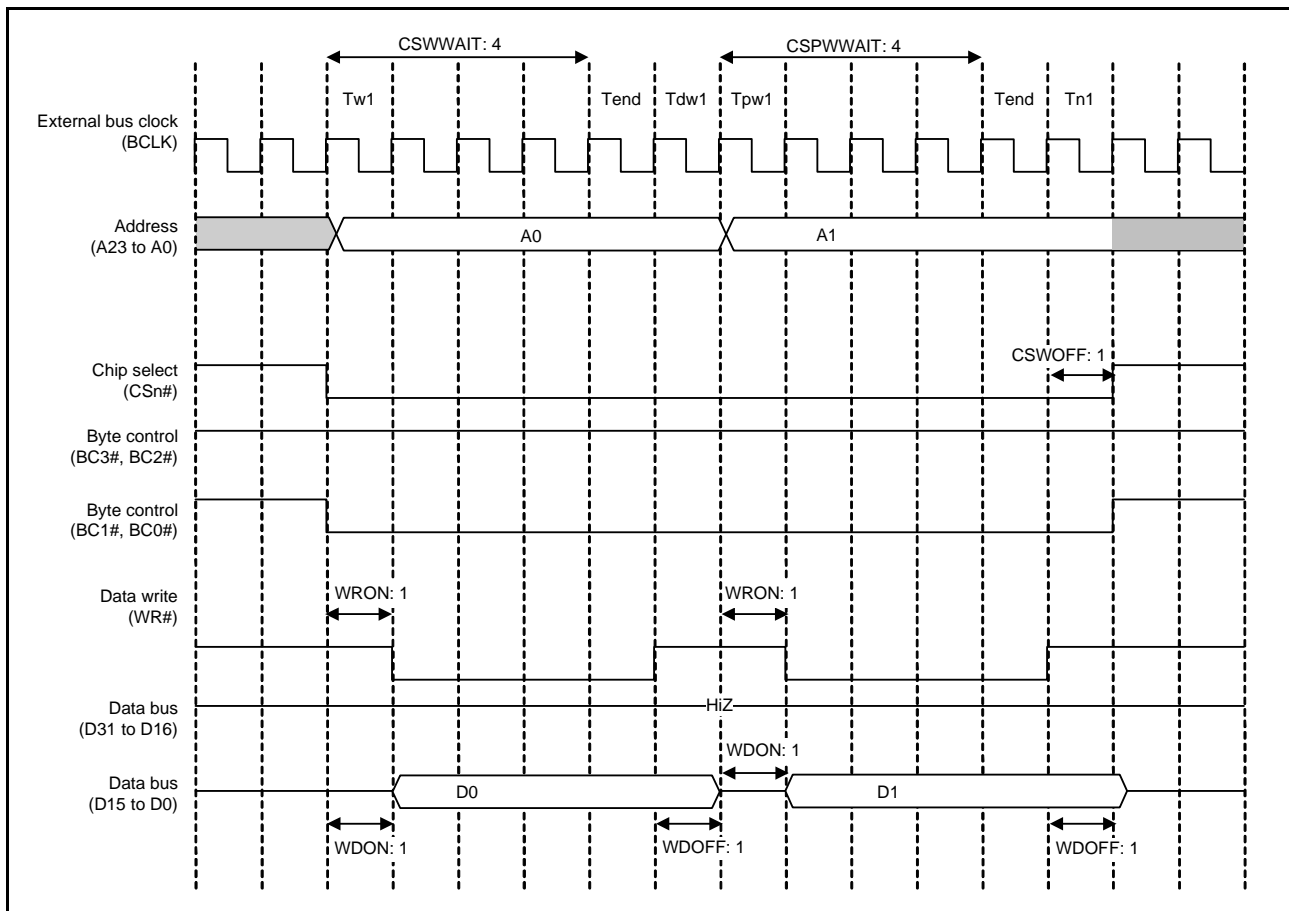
CSWWAIT: 4

CSPWWAIT: 4

Tw1

Tend

Tdw1

Tpw1

Tend

Tn1

External bus clock (BCLK)

Address (A23 to A0)

A0

A1

Chip select (CSn#)

CSWOFF: 1

Byte control (BC3#, BC2#)

Byte control (BC1#, BC0#)

Data write (WR#)

WRON: 1

WRON: 1

Data bus (D31 to D16)

HiZ

WDON: 1

Data bus (D15 to D0)

D0

D1

WDON: 1

WDOFF: 1

WDOFF: 1